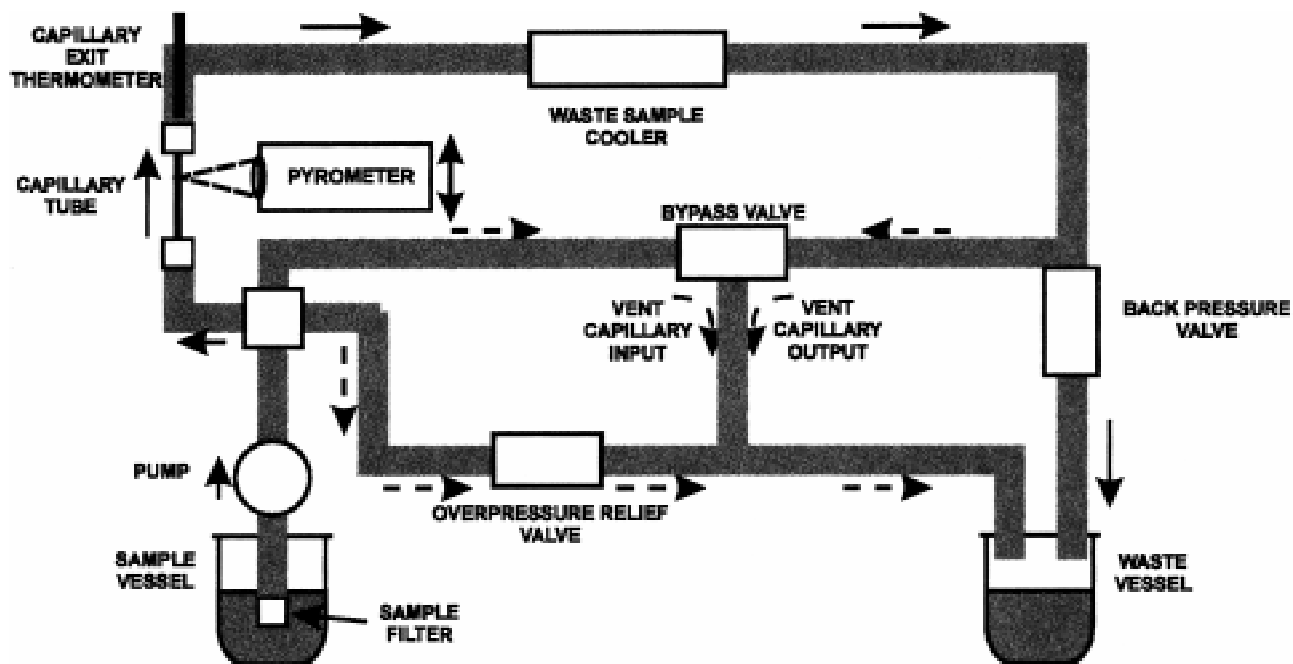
CAPILLARY EXIT THERMOMETER

WASTE SAMPLE COOLER

CAPILLARY TUBE

PYROMETER

BYPASS VALVE

VENT CAPILLARY INPUT

VENT CAPILLARY OUTPUT

BACK PRESSURE VALVE

PUMP

OVERPRESSURE RELIEF VALVE

SAMPLE VESSEL

SAMPLE FILTER

WASTE VESSEL